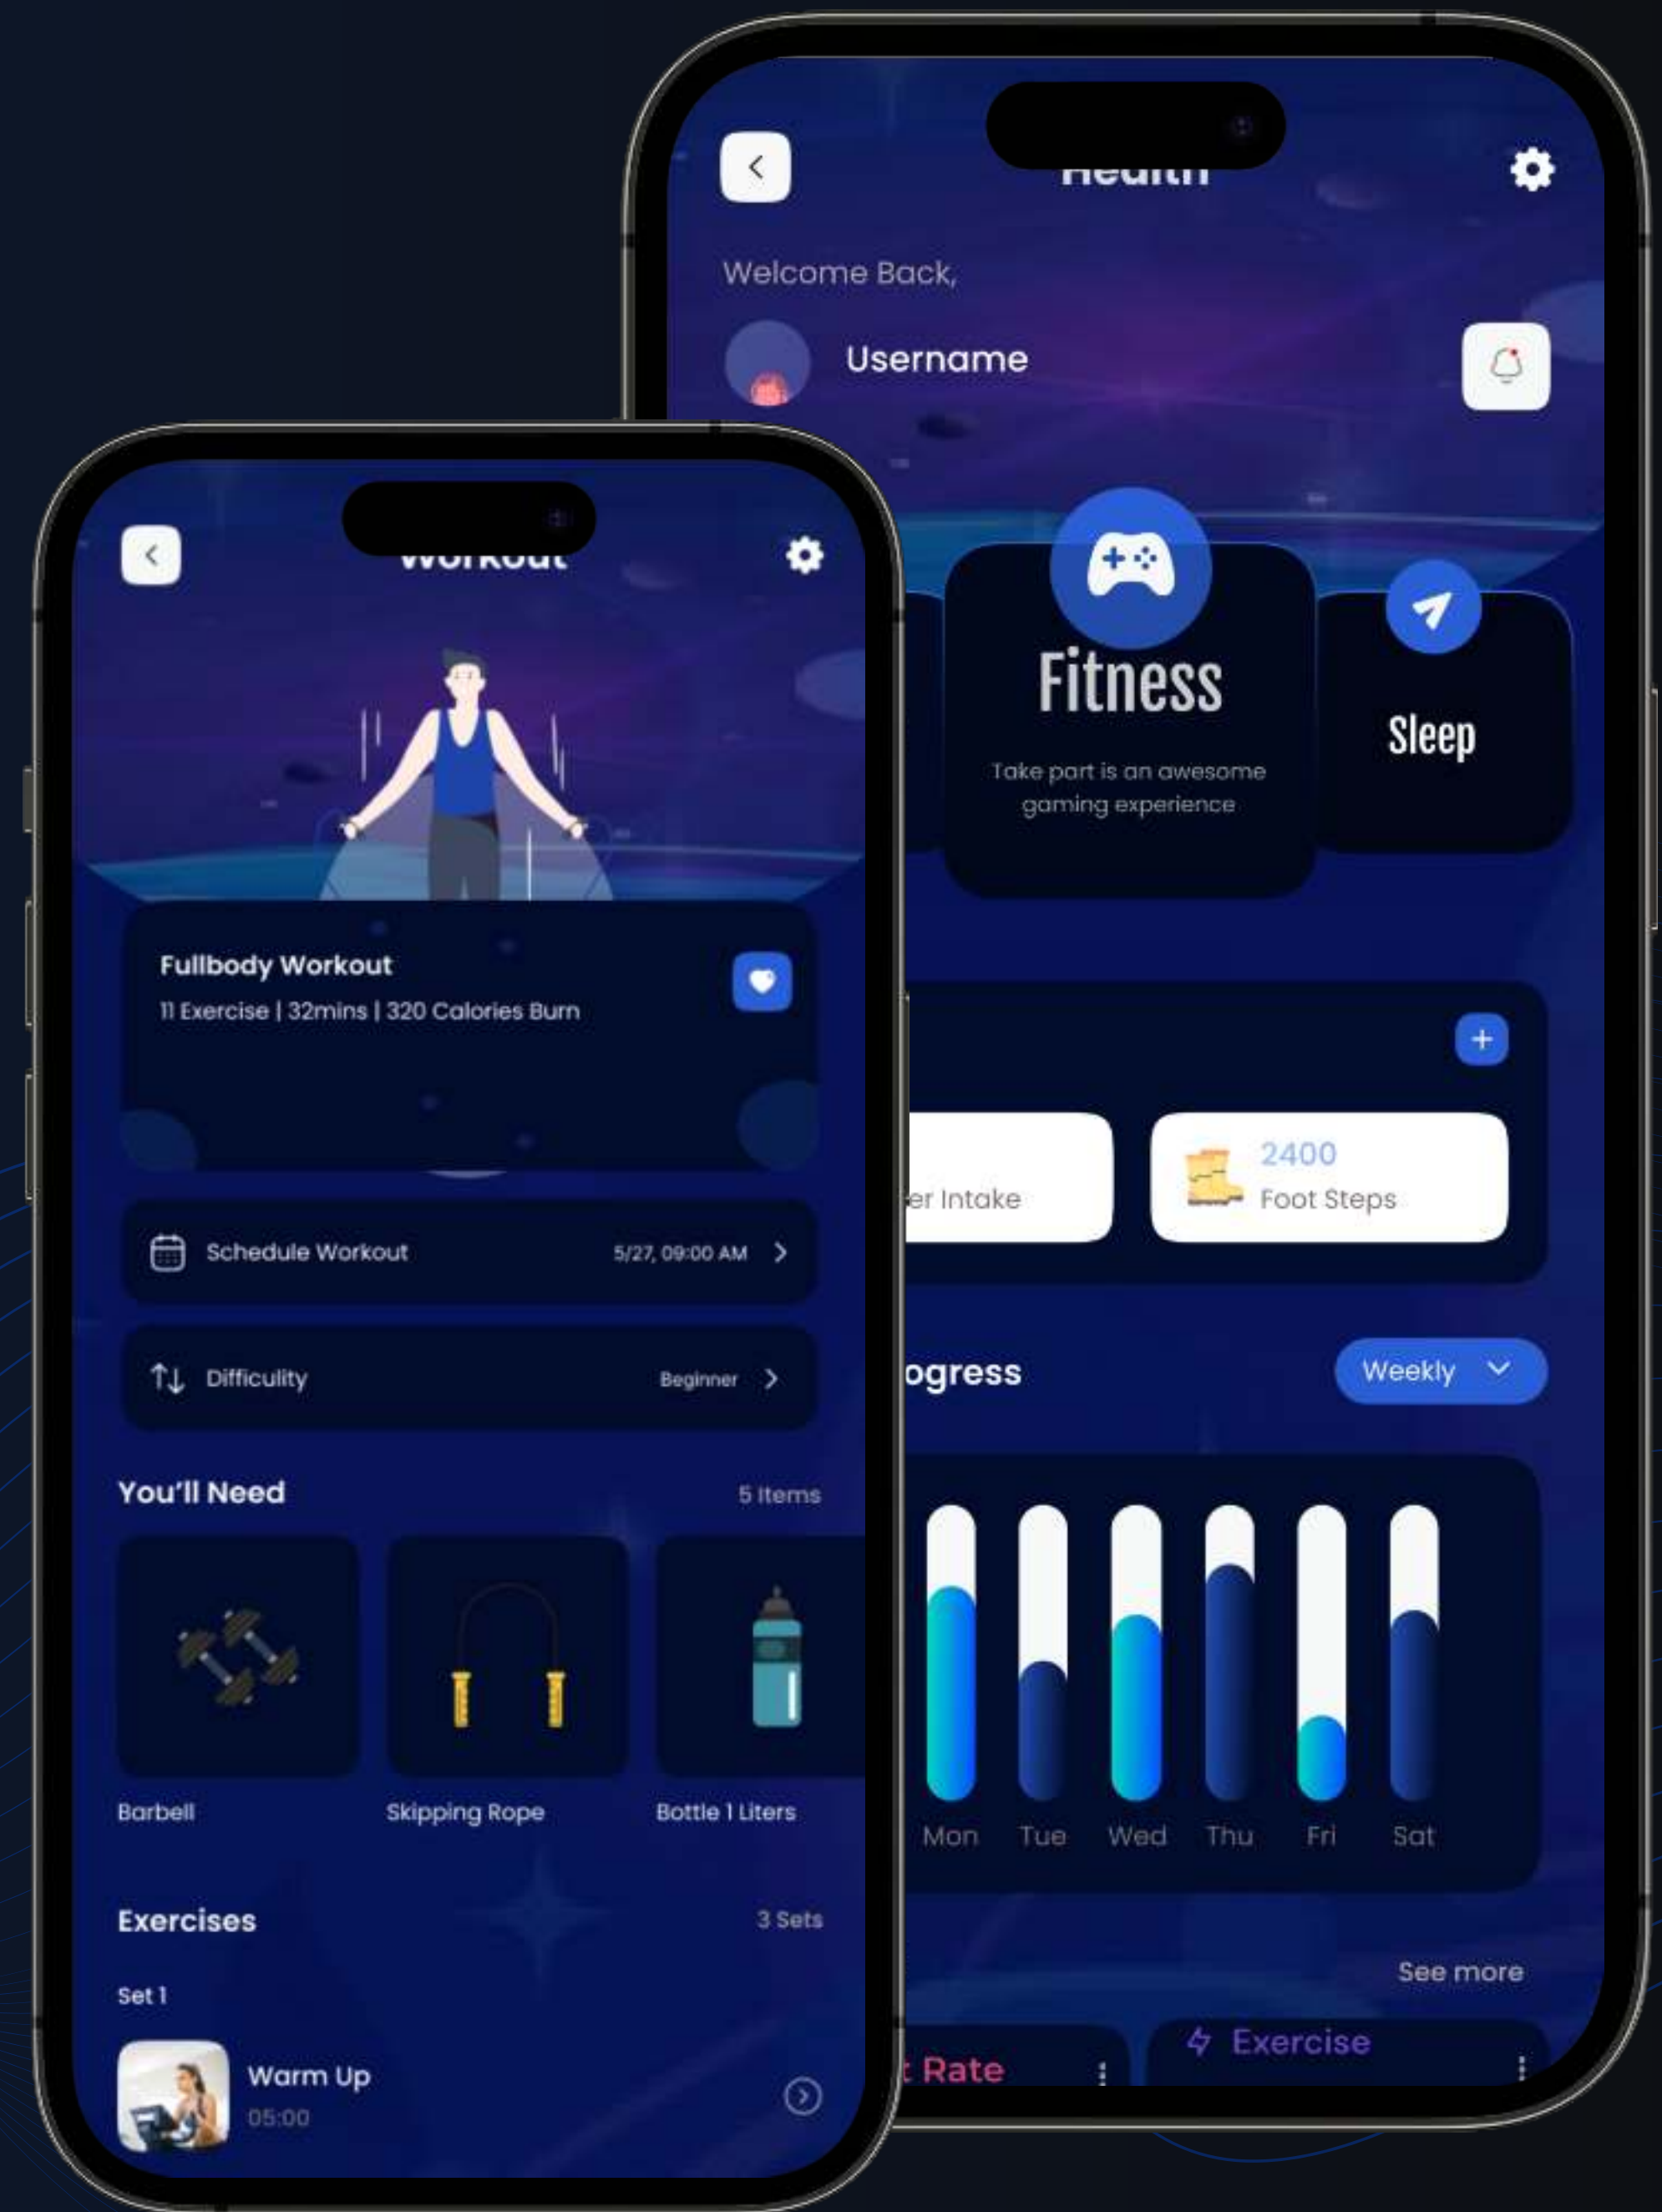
Health

Welcome Back,

Username

Fitness

Take part is an awesome gaming experience

Sleep

+

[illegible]er Intake

2400
Foot Steps

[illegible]ogress

Weekly

Mon Tue Wed Thu Fri Sat

See more

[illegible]t Rate

Exercise

Workout

Fullbody Workout

11 Exercise | 32mins | 320 Calories Burn

Schedule Workout 5/27, 09:00 AM

Difficulty Beginner

You'll Need 5 Items

Barbell

Skipping Rope

Bottle 1 Liters

Exercises 3 Sets

Set 1

Warm Up
05:00